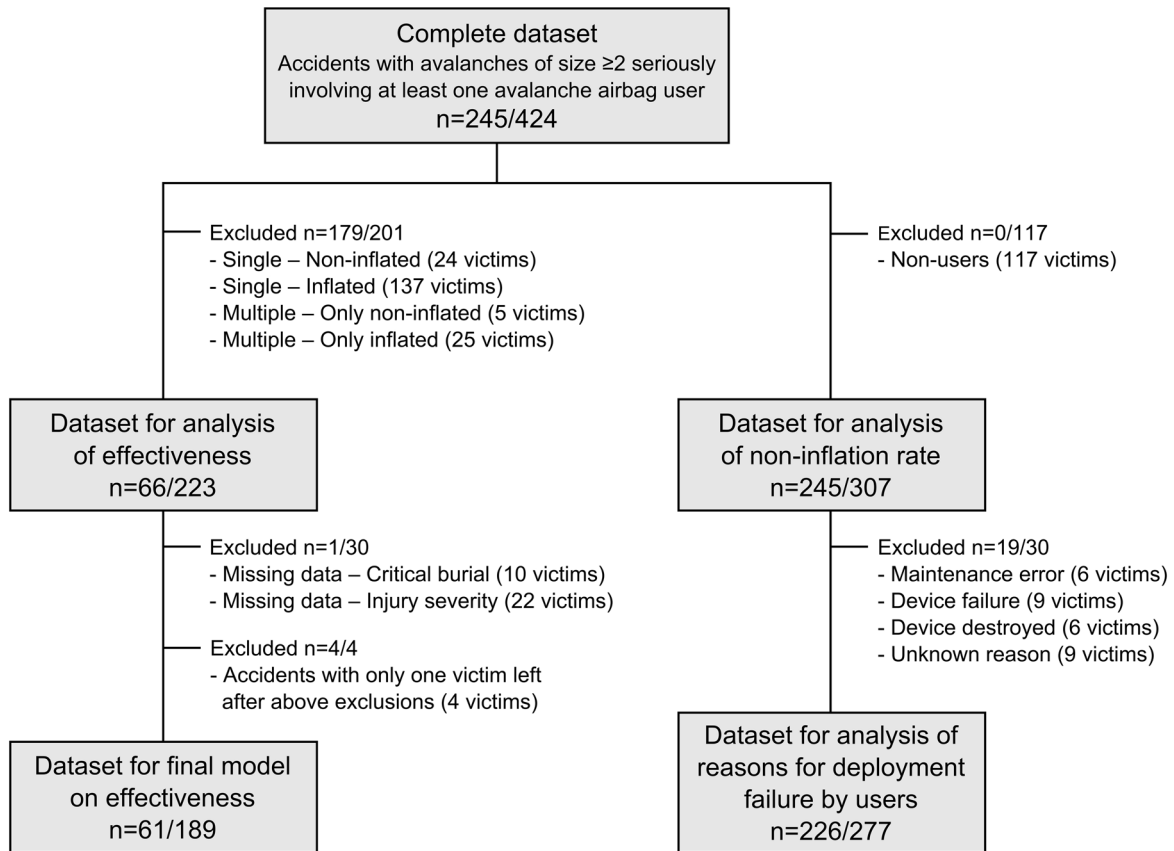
Complete dataset
Accidents with avalanches of size ≥2 seriously involving at least one avalanche airbag user
n=245/424

Excluded n=179/201
- Single – Non-inflated (24 victims)
- Single – Inflated (137 victims)
- Multiple – Only non-inflated (5 victims)
- Multiple – Only inflated (25 victims)

Excluded n=0/117
- Non-users (117 victims)

Dataset for analysis of effectiveness
n=66/223

Dataset for analysis of non-inflation rate
n=245/307

Excluded n=1/30
- Missing data – Critical burial (10 victims)
- Missing data – Injury severity (22 victims)

Excluded n=4/4
- Accidents with only one victim left after above exclusions (4 victims)

Excluded n=19/30
- Maintenance error (6 victims)
- Device failure (9 victims)
- Device destroyed (6 victims)
- Unknown reason (9 victims)

Dataset for final model on effectiveness
n=61/189

Dataset for analysis of reasons for deployment failure by users
n=226/277